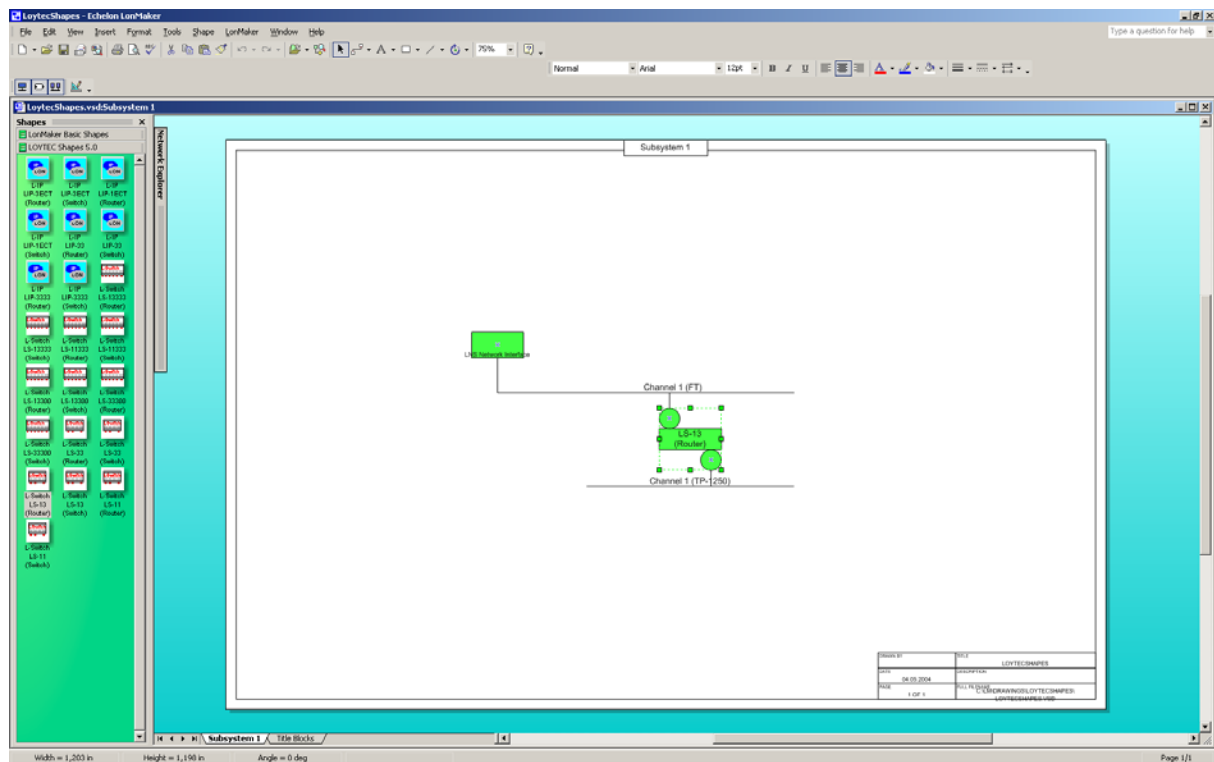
LoytecShapes - Echelon LonMaker

File Edit View Insert Format Tools Shape LonMaker Window Help

Type a question for help

75%

Normal Arial 12pt B I U

LoytecShapes.vsd:Subsystem 1

Shapes

LonMaker Basic Shapes

LOYTEC Shapes 5.0

Network Explorer

L-IP LIP-3ECT (Router)
L-IP LIP-3ECT (Switch)
L-IP LIP-1ECT (Router)
L-IP LIP-1ECT (Switch)
L-IP LIP-33 (Router)
L-IP LIP-33 (Switch)
L-IP LIP-3333 (Router)
L-IP LIP-3333 (Switch)
L-Switch LS-13333 (Router)
L-Switch LS-13333 (Switch)
L-Switch LS-11333 (Router)
L-Switch LS-11333 (Switch)
L-Switch LS-13300 (Router)
L-Switch LS-13300 (Switch)
L-Switch LS-33300 (Router)
L-Switch LS-33300 (Switch)
L-Switch LS-33 (Router)
L-Switch LS-33 (Switch)
L-Switch LS-13 (Router)
L-Switch LS-13 (Switch)
L-Switch LS-11 (Router)
L-Switch LS-11 (Switch)

Subsystem 1

LNS Network Interface

Channel 1 (FT)

LS-13 (Router)

Channel 1 (TP-1250)

DRAWN BY
TITLE
LOYTECSHAPES
DATE
04.05.2004
DESCRIPTION
PAGE
1 OF 1
FULL FILENAME
C:\LMDRAWINGS\LOYTECSHAPES\LOYTECSHAPES.VSD

Subsystem 1 Title Blocks

Width = 1,203 in Height = 1,198 in Angle = 0 deg Page 1/1